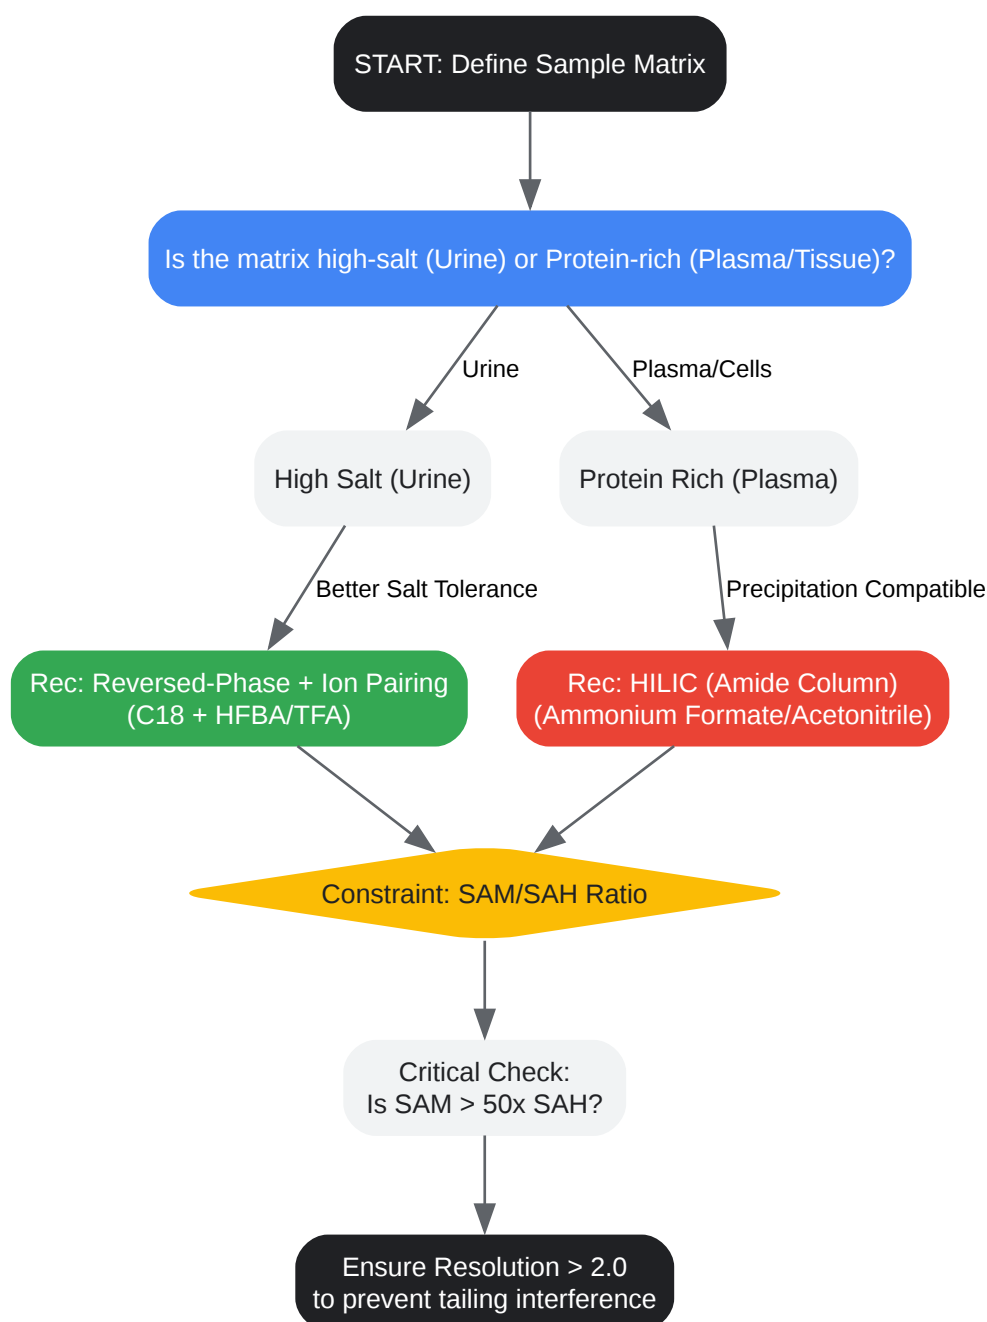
START: Define Sample Matrix

Is the matrix high-salt (Urine) or Protein-rich (Plasma/Tissue)?

Urine

Plasma/Cells

High Salt (Urine)

Protein Rich (Plasma)

Better Salt Tolerance

Precipitation Compatible

Rec: Reversed-Phase + Ion Pairing (C18 + HFBA/TFA)

Rec: HILIC (Amide Column) (Ammonium Formate/Acetonitrile)

Constraint: SAM/SAH Ratio

Critical Check: Is SAM > 50x SAH?

Ensure Resolution > 2.0 to prevent tailing interference